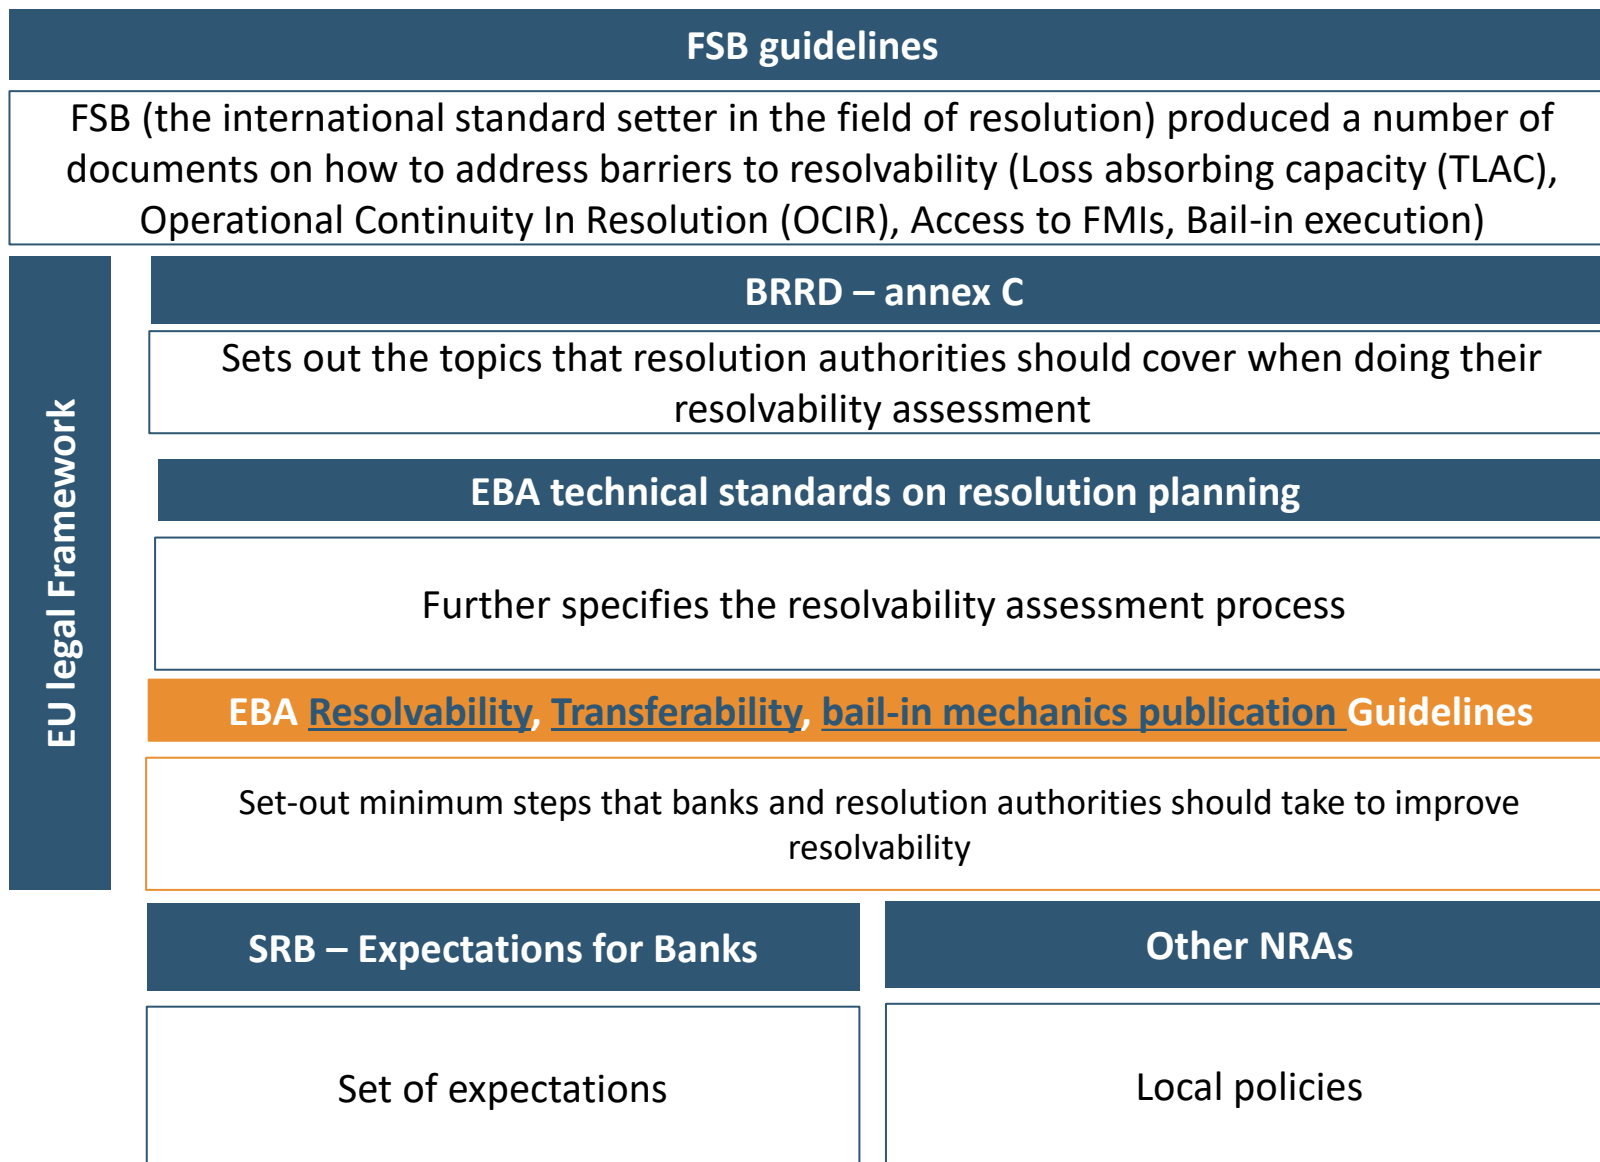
FSB guidelines

FSB (the international standard setter in the field of resolution) produced a number of documents on how to address barriers to resolvability (Loss absorbing capacity (TLAC), Operational Continuity In Resolution (OCIR), Access to FMIs, Bail-in execution)

EU legal Framework

BRRD – annex C

Sets out the topics that resolution authorities should cover when doing their resolvability assessment

EBA technical standards on resolution planning

Further specifies the resolvability assessment process

EBA Resolvability, Transferability, bail-in mechanics publication Guidelines

Set-out minimum steps that banks and resolution authorities should take to improve resolvability

SRB – Expectations for Banks

Other NRAs

Set of expectations

Local policies